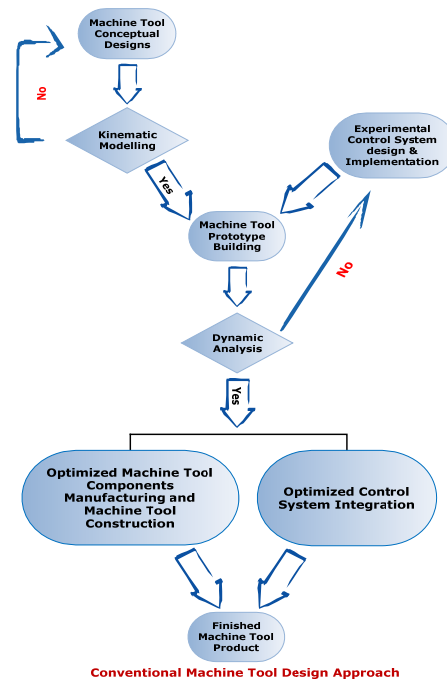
Machine Tool Conceptual Designs

No

Kinematic Modelling

Yes

Experimental Control System design & Implementation

Machine Tool Prototype Building

No

Dynamic Analysis

Yes

Optimized Machine Tool Components Manufacturing and Machine Tool Construction

Optimized Control System Integration

Finished Machine Tool Product

Conventional Machine Tool Design Approach